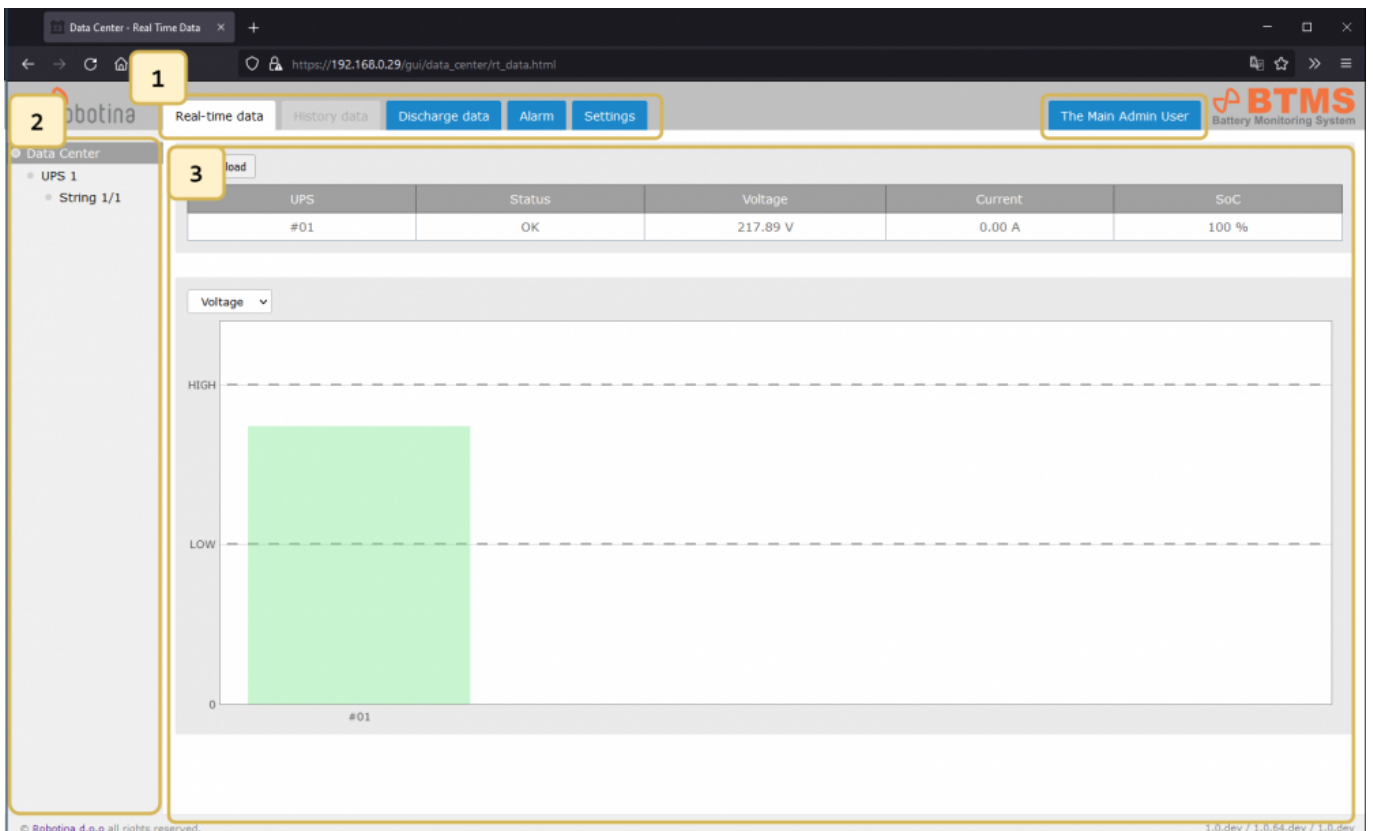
Data Center - Real Time Data ×
+
https://192.168.0.29/gui/data_center/rt_data.html

1
2
obotina
Real-time data
History data
Discharge data
Alarm
Settings
The Main Admin User
BTMS
Battery Monitoring System

Data Center
UPS 1
String 1/1

3
load

| UPS | Status | Voltage | Current | SoC |
|---|---|---|---|---|
| #01 | OK | 217.89 V | 0.00 A | 100 % |

Voltage

HIGH
LOW
0
#01

© Robotina d.o.o all rights reserved.
1.0.dev / 1.0.64.dev / 1.0.dev